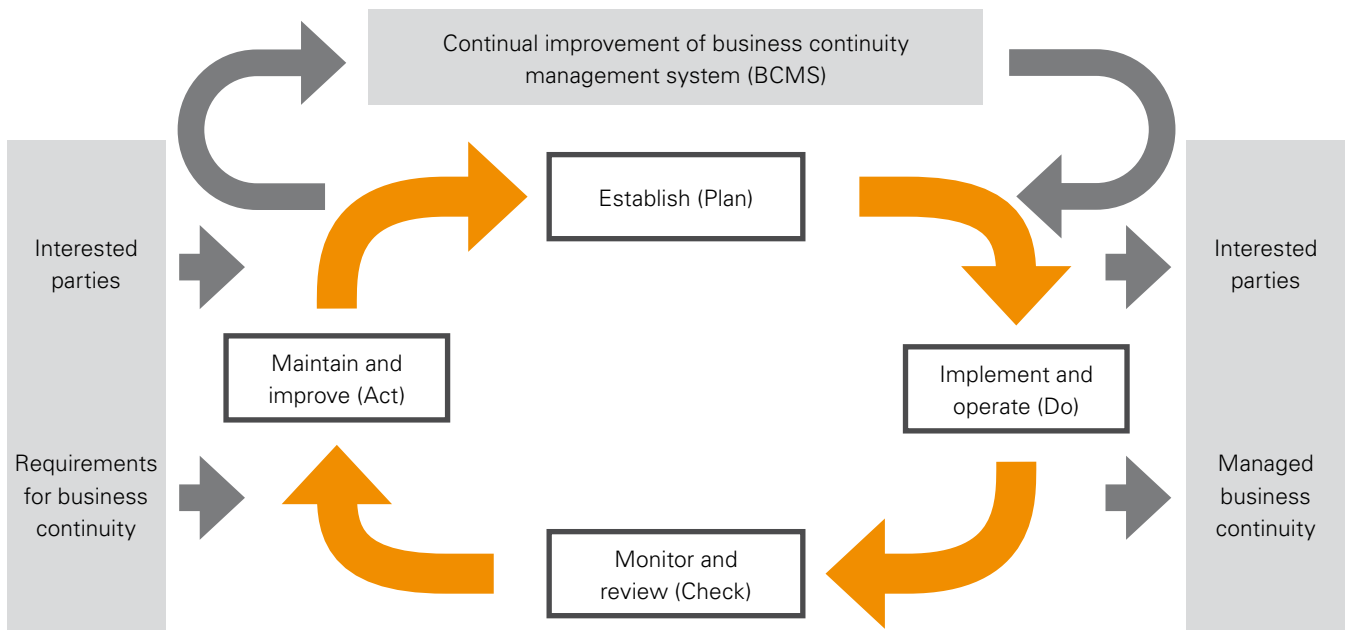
Continual improvement of business continuity management system (BCMS)

Interested parties

Requirements for business continuity

Establish (Plan)

Maintain and improve (Act)

Implement and operate (Do)

Monitor and review (Check)

Interested parties

Managed business continuity